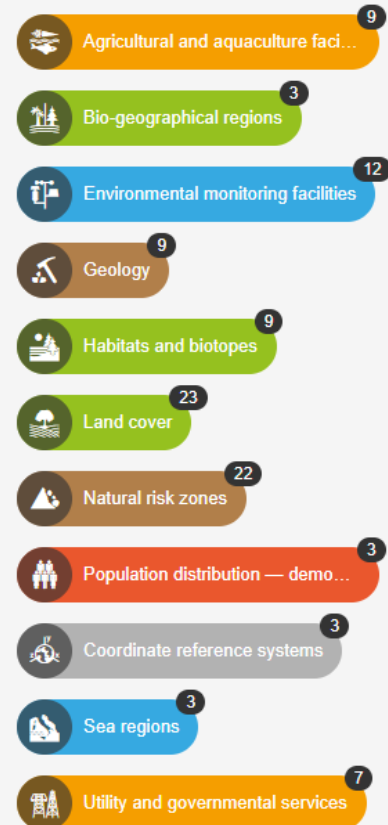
Agricultural and aquaculture faci... 9

Bio-geographical regions 3

Environmental monitoring facilities 12

Geology 9

Habitats and biotopes 9

Land cover 23

Natural risk zones 22

Population distribution — demo... 3

Coordinate reference systems 3

Sea regions 3

Utility and governmental services 7